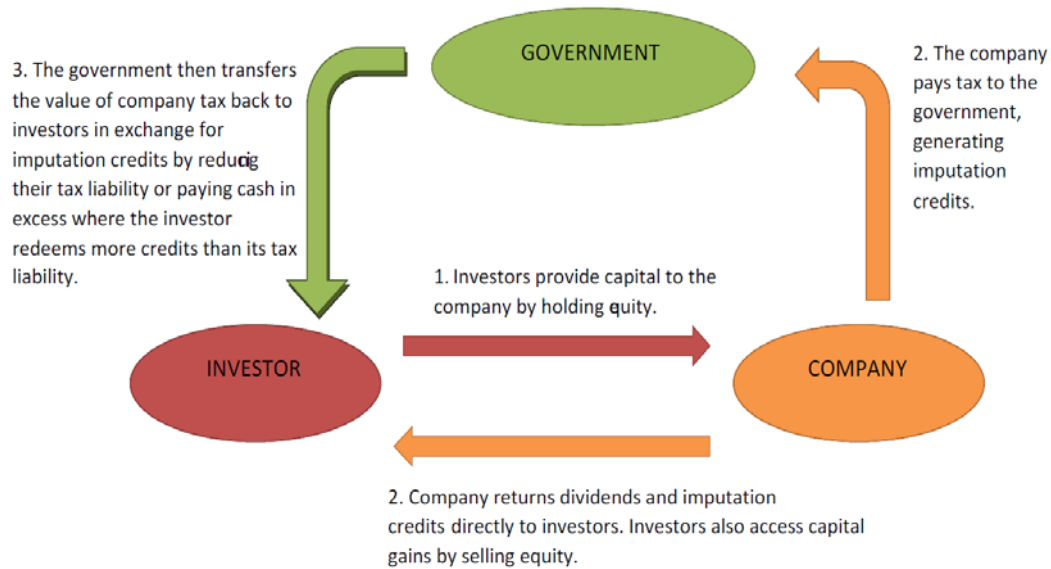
3. The government then transfers the value of company tax back to investors in exchange for imputation credits by reducig their tax liability or paying cash in excess where the investor redeems more credits than its tax liability.

GOVERNMENT

2. The company pays tax to the government, generating imputation credits.

1. Investors provide capital to the company by holding quity.

INVESTOR

COMPANY

2. Company returns dividends and imputation credits directly to investors. Investors also access capital gains by selling equity.